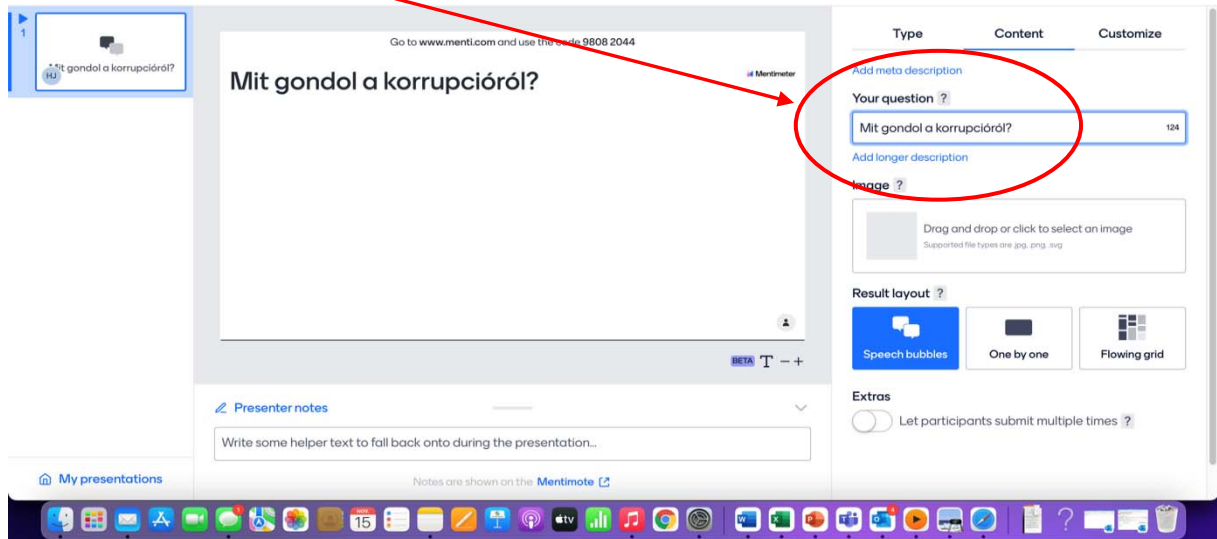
1

Mit gondol a korrupcióról?

HJ

My presentations

Go to www.menti.com and use the code 9808 2044

Mit gondol a korrupcióról?

Mentimeter

BETA T − +

Presenter notes

Write some helper text to fall back onto during the presentation...

Notes are shown on the Mentimote

Type

Content

Customize

Add meta description

Your question ?

Mit gondol a korrupcióról?

124

Add longer description

Image ?

Drag and drop or click to select an image

Supported file types are .jpg, .png, .svg

Result layout ?

Speech bubbles

One by one

Flowing grid

Extras

Let participants submit multiple times ?

15

tv